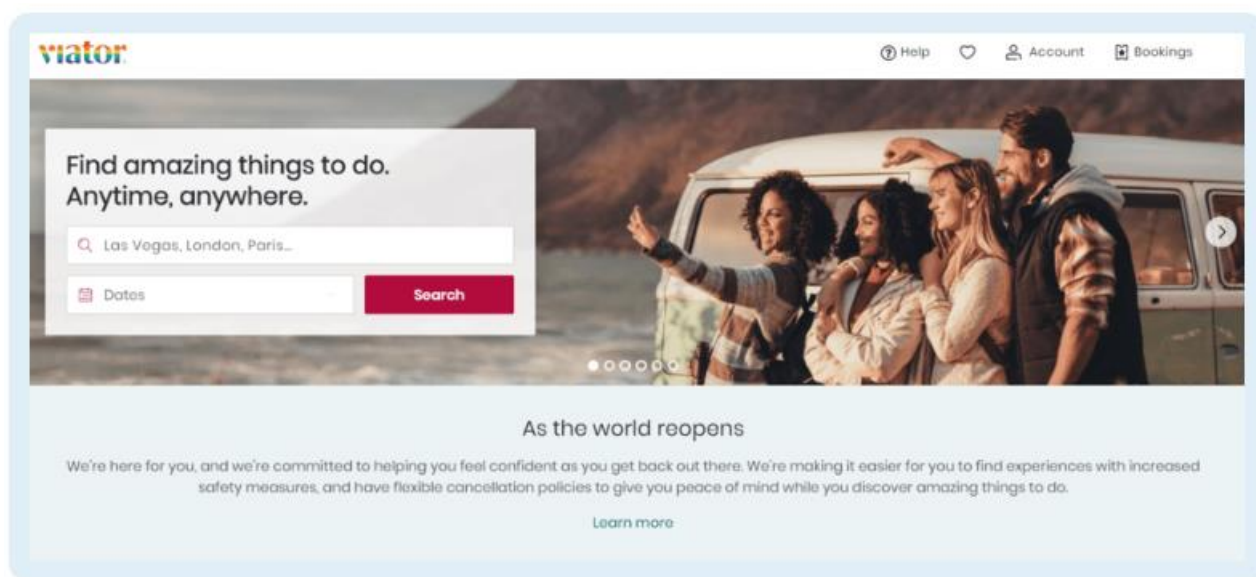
viator

Help Account Bookings

Find amazing things to do. Anytime, anywhere.

Las Vegas, London, Paris...

Dates

Search

As the world reopens

We're here for you, and we're committed to helping you feel confident as you get back out there. We're making it easier for you to find experiences with increased safety measures, and have flexible cancellation policies to give you peace of mind while you discover amazing things to do.

Learn more